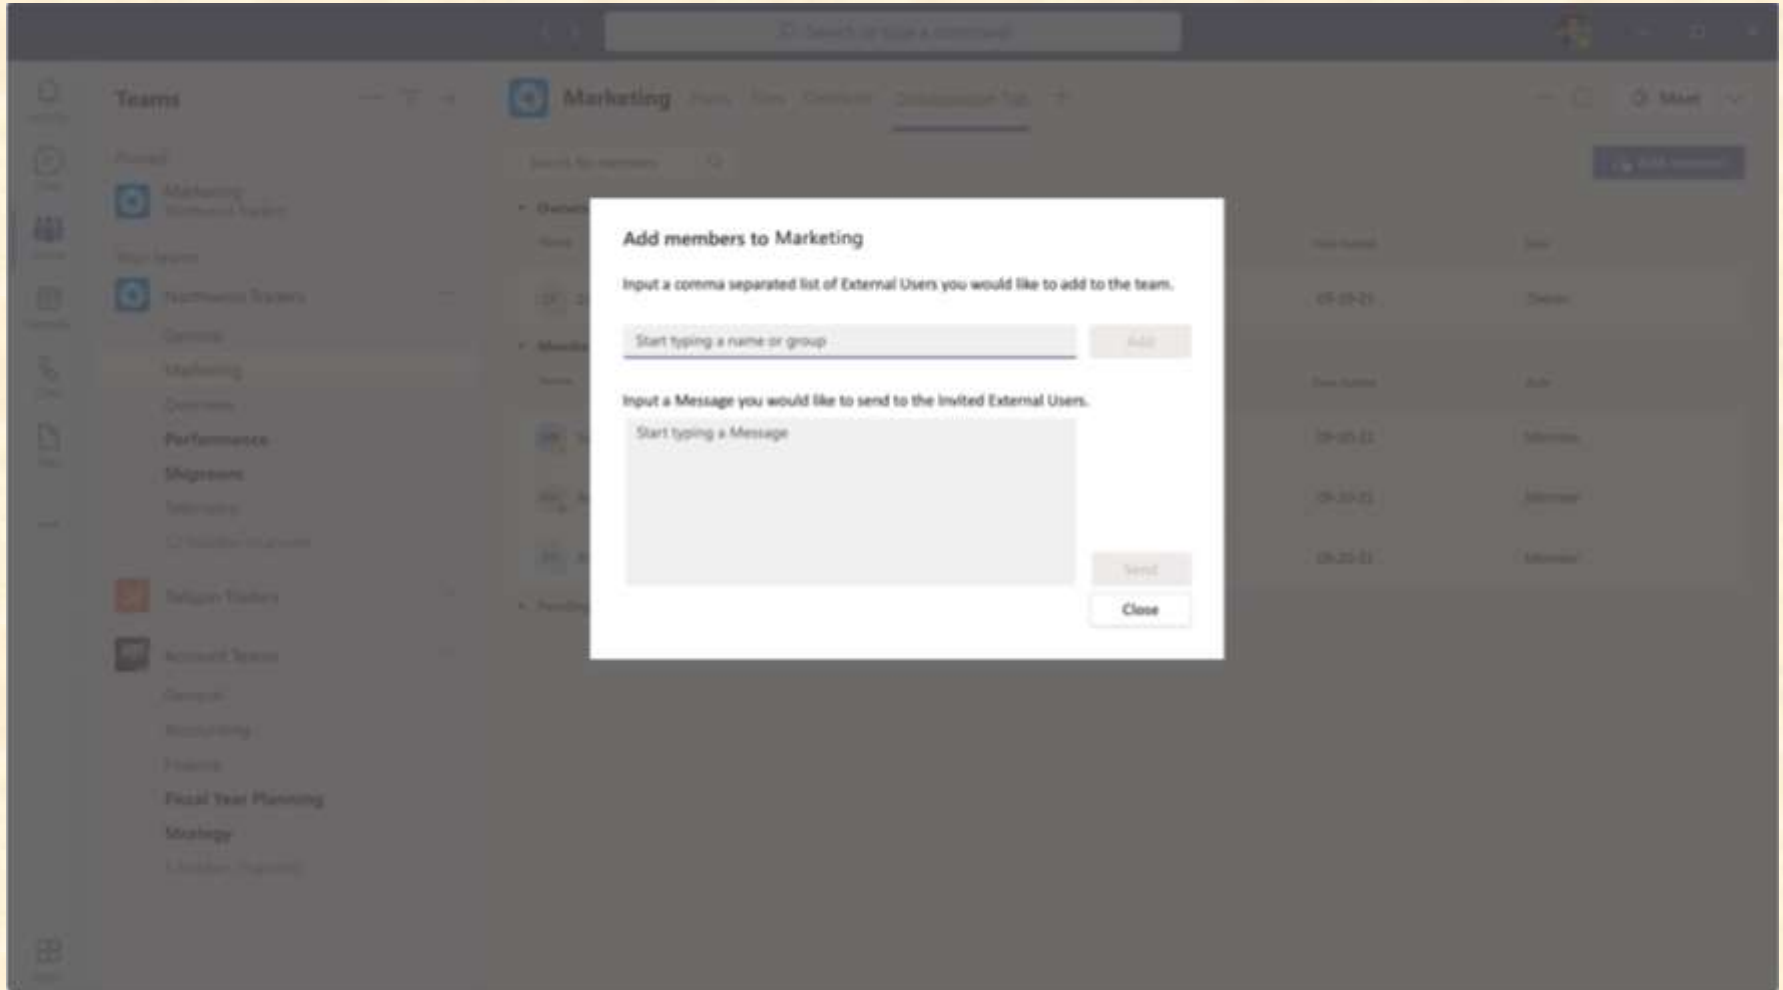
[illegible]

Teams

Marketing

Performance

Shipment

Fiscal Year Planning

Strategy

Meet

Add members to Marketing

Input a comma separated list of External Users you would like to add to the team.

Start typing a name or group

Add

Input a Message you would like to send to the Invited External Users.

Start typing a Message

Send

Close